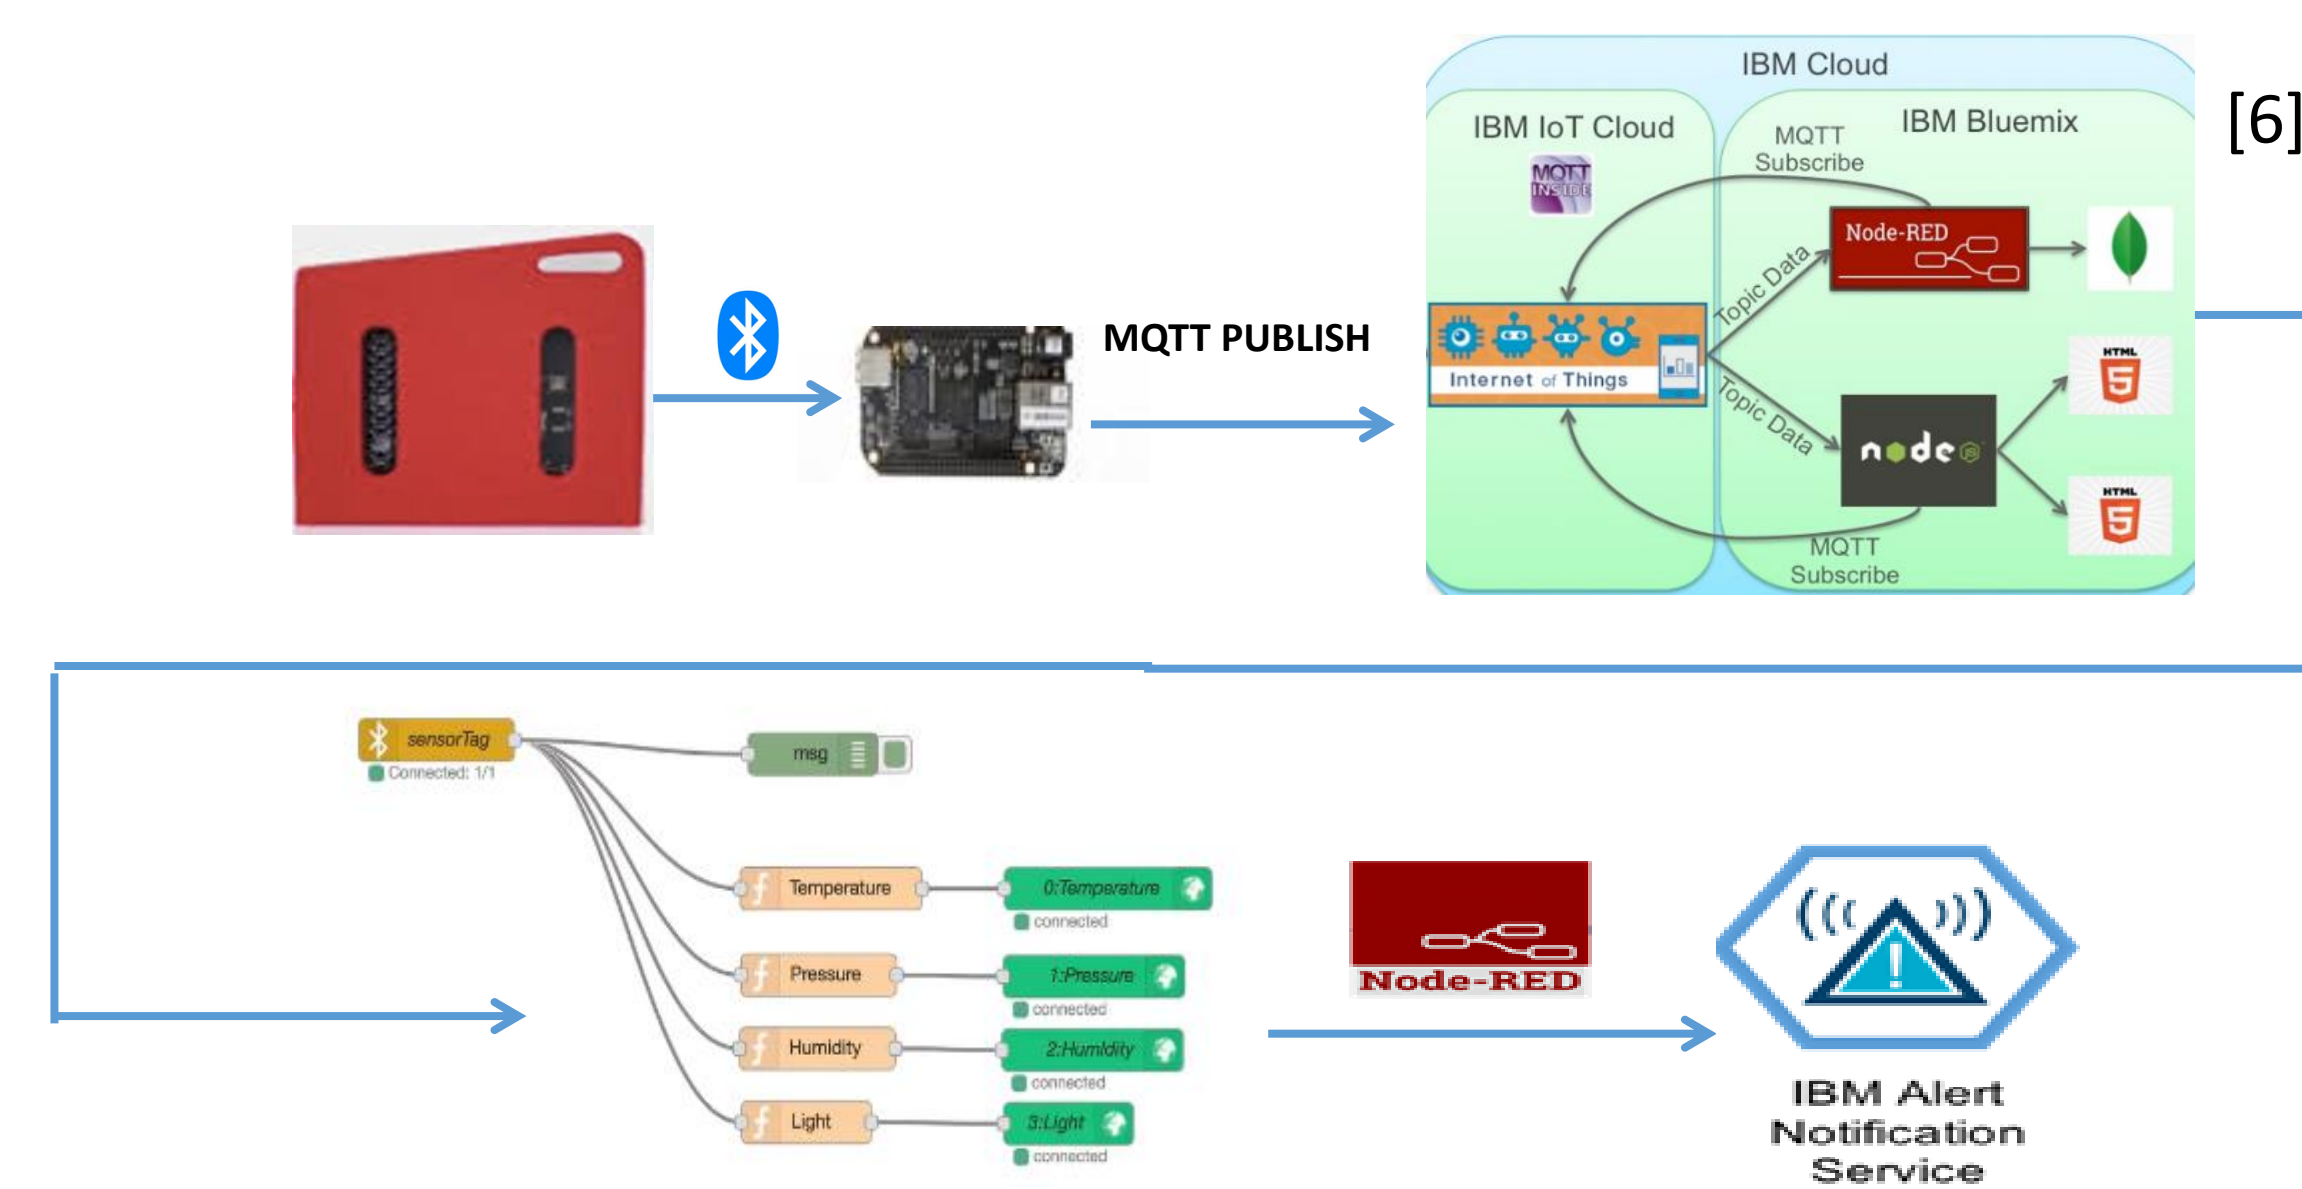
[6]

MQTT PUBLISH

IBM Cloud

IBM IoT Cloud

MQTT INSIDE

IBM Bluemix

MQTT Subscribe

Node-RED

Topic Data

Internet of Things

Topic Data

node

HTML 5

HTML 5

MQTT Subscribe

sensorTag

Connected: 1/1

msg

Temperature

0:Temperature

connected

Pressure

1:Pressure

connected

Humidity

2:Humidity

connected

Light

3:Light

connected

Node-RED

IBM Alert Notification Service